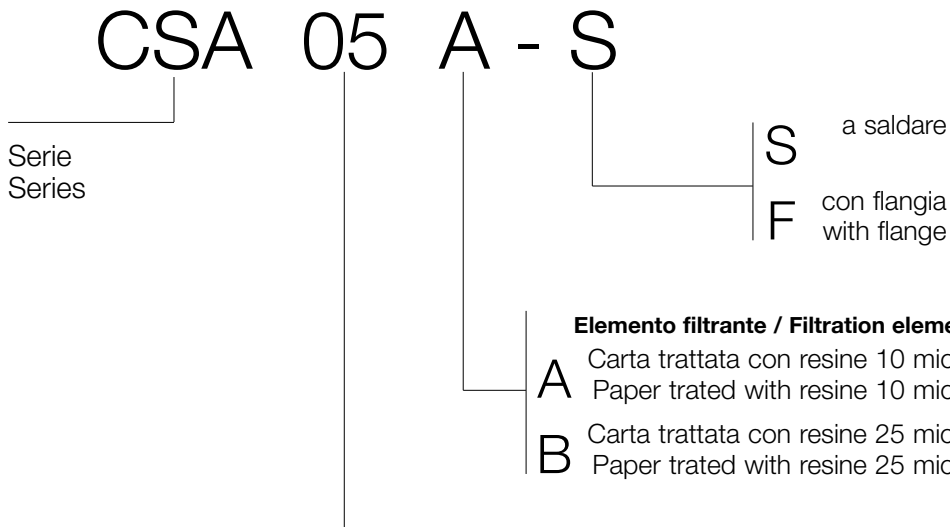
CSA 05 A - S

Serie
Series

S a saldare

F con flangia
with flange

Elemento filtrante / Filtration eleme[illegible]

A Carta trattata con resine 10 mic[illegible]
Paper trated with resine 10 mic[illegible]

B Carta trattata con resine 25 mic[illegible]
Paper trated with resine 25 mic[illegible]